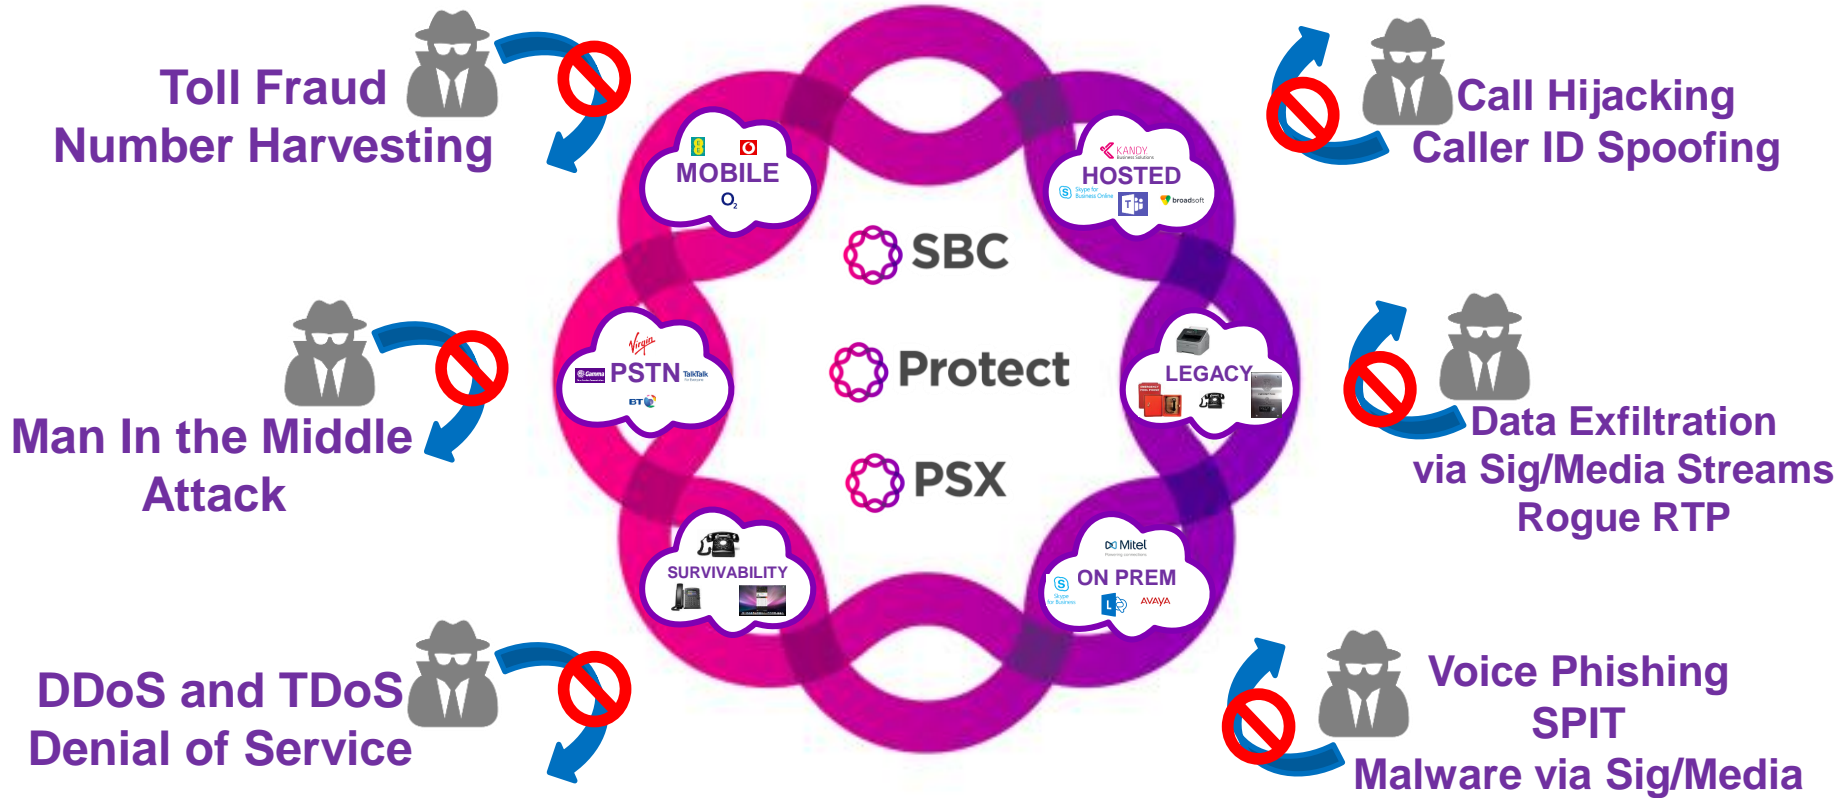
Toll Fraud
Number Harvesting

Call Hijacking
Caller ID Spoofing

MOBILE
$O_2$

KANDY
HOSTED
broadsoft

SBC

Protect

PSX

Virgin
PSTN
TalkTalk
Gamma
BT

LEGACY

Man In the Middle Attack

Data Exfiltration via Sig/Media Streams
Rogue RTP

SURVIVABILITY

Mitel
ON PREM
AVAYA

DDoS and TDoS
Denial of Service

Voice Phishing
SPIT
Malware via Sig/Media